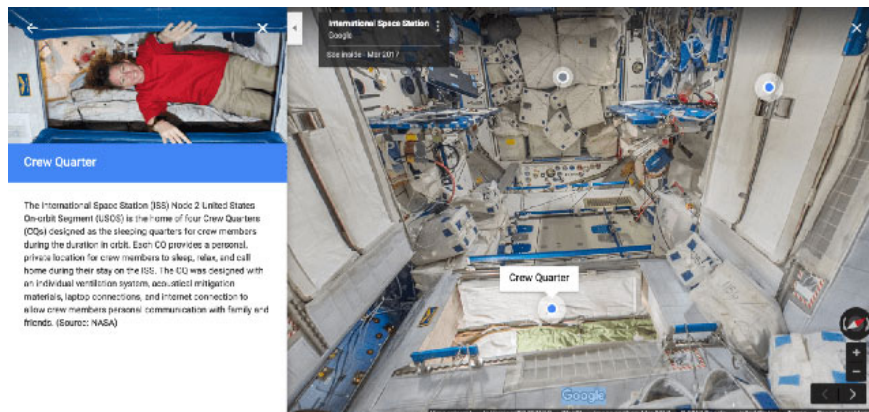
Crew Quarter

The International Space Station (ISS) Node 2 United States On-orbit Segment (USOS) is the home of four Crew Quarters (CQs) designed as the sleeping quarters for crew members during the duration in orbit. Each CQ provides a personal, private location for crew members to sleep, relax, and call home during their stay on the ISS. The CQ was designed with an individual ventilation system, acoustical mitigation materials, laptop connections, and internet connection to allow crew members personal communication with family and friends. (Source: NASA)

International Space Station
Google
See inside · Mar 2017

Crew Quarter

Google